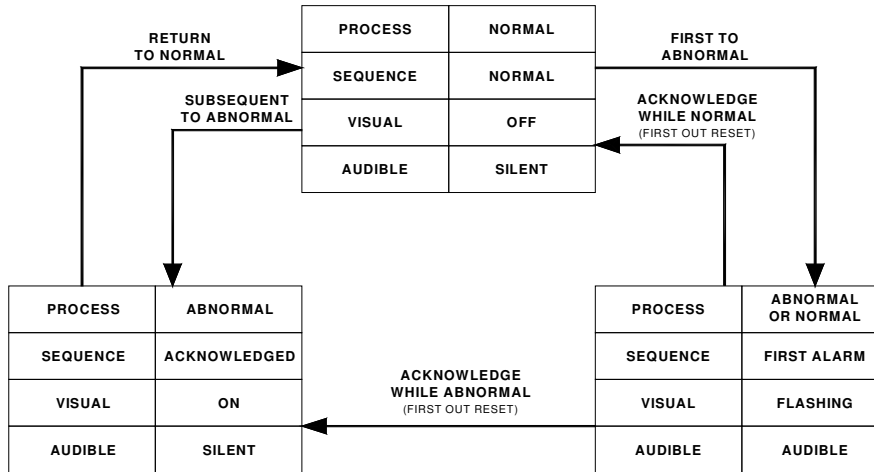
RETURN TO NORMAL

| PROCESS | NORMAL |
|---|---|
| SEQUENCE | NORMAL |
| VISUAL | OFF |
| AUDIBLE | SILENT |

FIRST TO ABNORMAL

SUBSEQUENT TO ABNORMAL

ACKNOWLEDGE WHILE NORMAL
(FIRST OUT RESET)

| PROCESS | ABNORMAL |
|---|---|
| SEQUENCE | ACKNOWLEDGED |
| VISUAL | ON |
| AUDIBLE | SILENT |

ACKNOWLEDGE WHILE ABNORMAL
(FIRST OUT RESET)

| PROCESS | ABNORMAL OR NORMAL |
|---|---|
| SEQUENCE | FIRST ALARM |
| VISUAL | FLASHING |
| AUDIBLE | AUDIBLE |